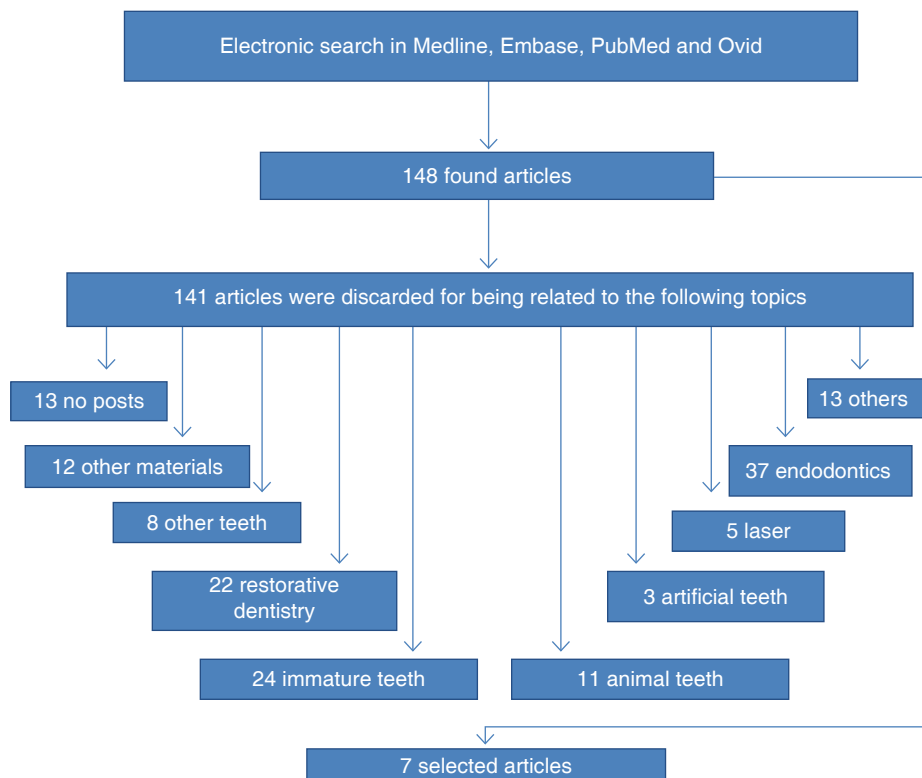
Electronic search in Medline, Embase, PubMed and Ovid

148 found articles

141 articles were discarded for being related to the following topics

13 no posts

13 others

12 other materials

37 endodontics

8 other teeth

5 laser

22 restorative dentistry

3 artificial teeth

24 immature teeth

11 animal teeth

7 selected articles